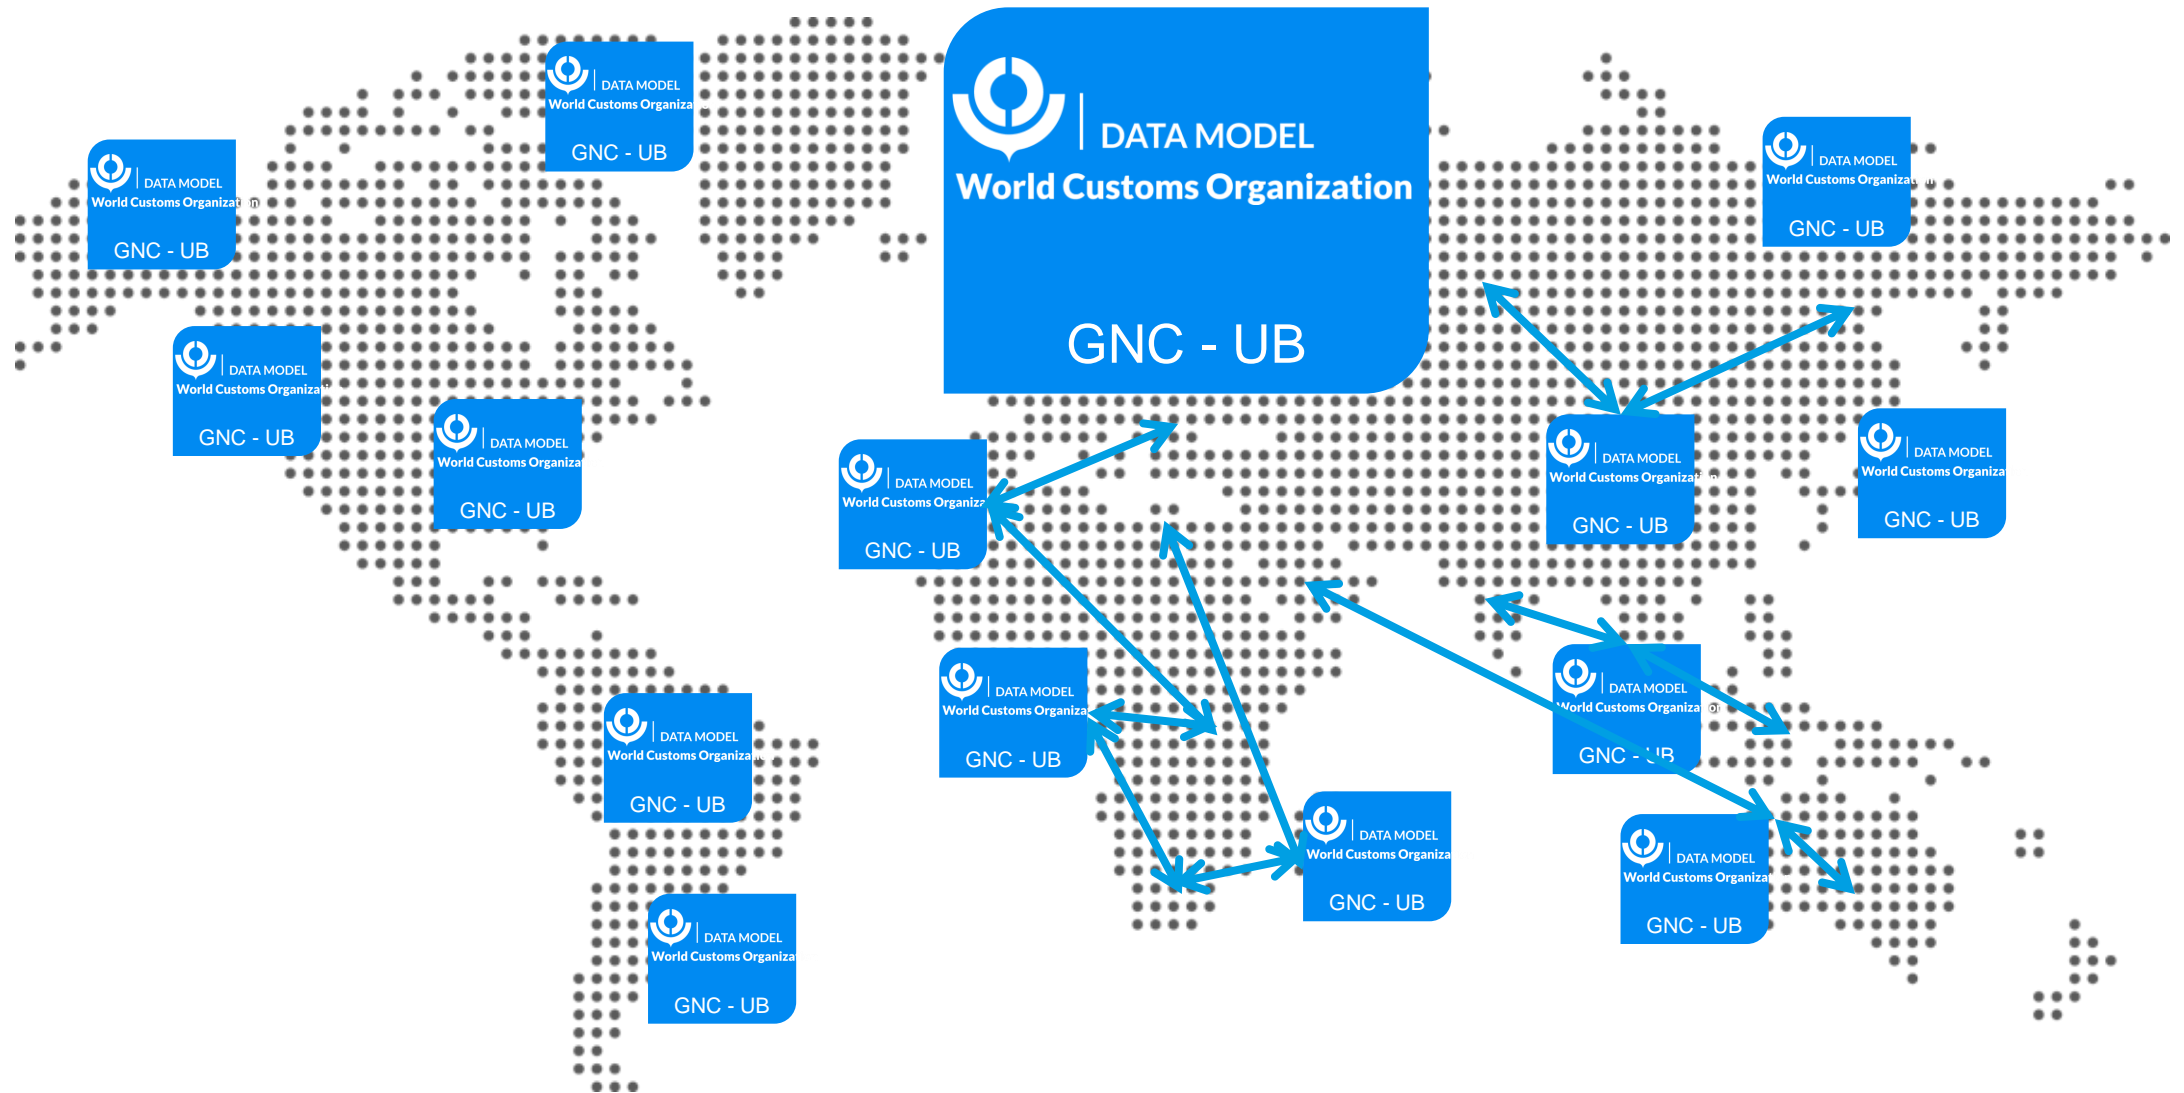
DATA MODEL
World Customs Organization
GNC - UB

DATA MODEL
World Customs Organiza
GNC - UB

DATA MODEL
World Customs Organizat
GNC - UB

DATA MODEL
World Customs Organizat
GNC - UB

DATA MODEL
World Customs Organiza
GNC - UB

DATA MODEL
World Customs Organizat
GNC - UB

DATA MODEL
World Customs Organiza
GNC - UB

DATA MODEL
World Customs Organizat
GNC - UB

DATA MODEL
World Customs Organiza
GNC - UB

DATA MODEL
World Customs Organiza
GNC - UB

DATA MODEL
World Customs Organiza
GNC - UB

DATA MODEL
World Customs Organiza
GNC - UB

DATA MODEL
World Customs Organiza
GNC - UB

DATA MODEL
World Customs Organizat
GNC - UB

DATA MODEL
World Customs Organizat
GNC - UB